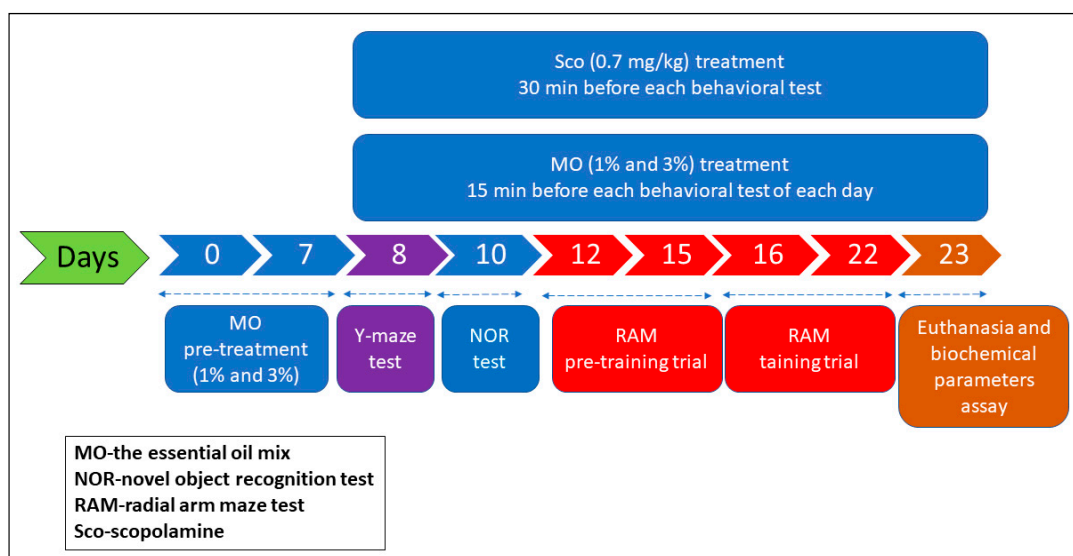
Sco (0.7 mg/kg) treatment
30 min before each behavioral test

MO (1% and 3%) treatment
15 min before each behavioral test of each day

Days

0

7

8

10

12

15

16

22

23

MO
pre-treatment
(1% and 3%)

Y-maze
test

NOR
test

RAM
pre-training trial

RAM
taining trial

Euthanasia and
biochemical
parameters
assay

MO-the essential oil mix
NOR-novel object recognition test
RAM-radial arm maze test
Sco-scopolamine